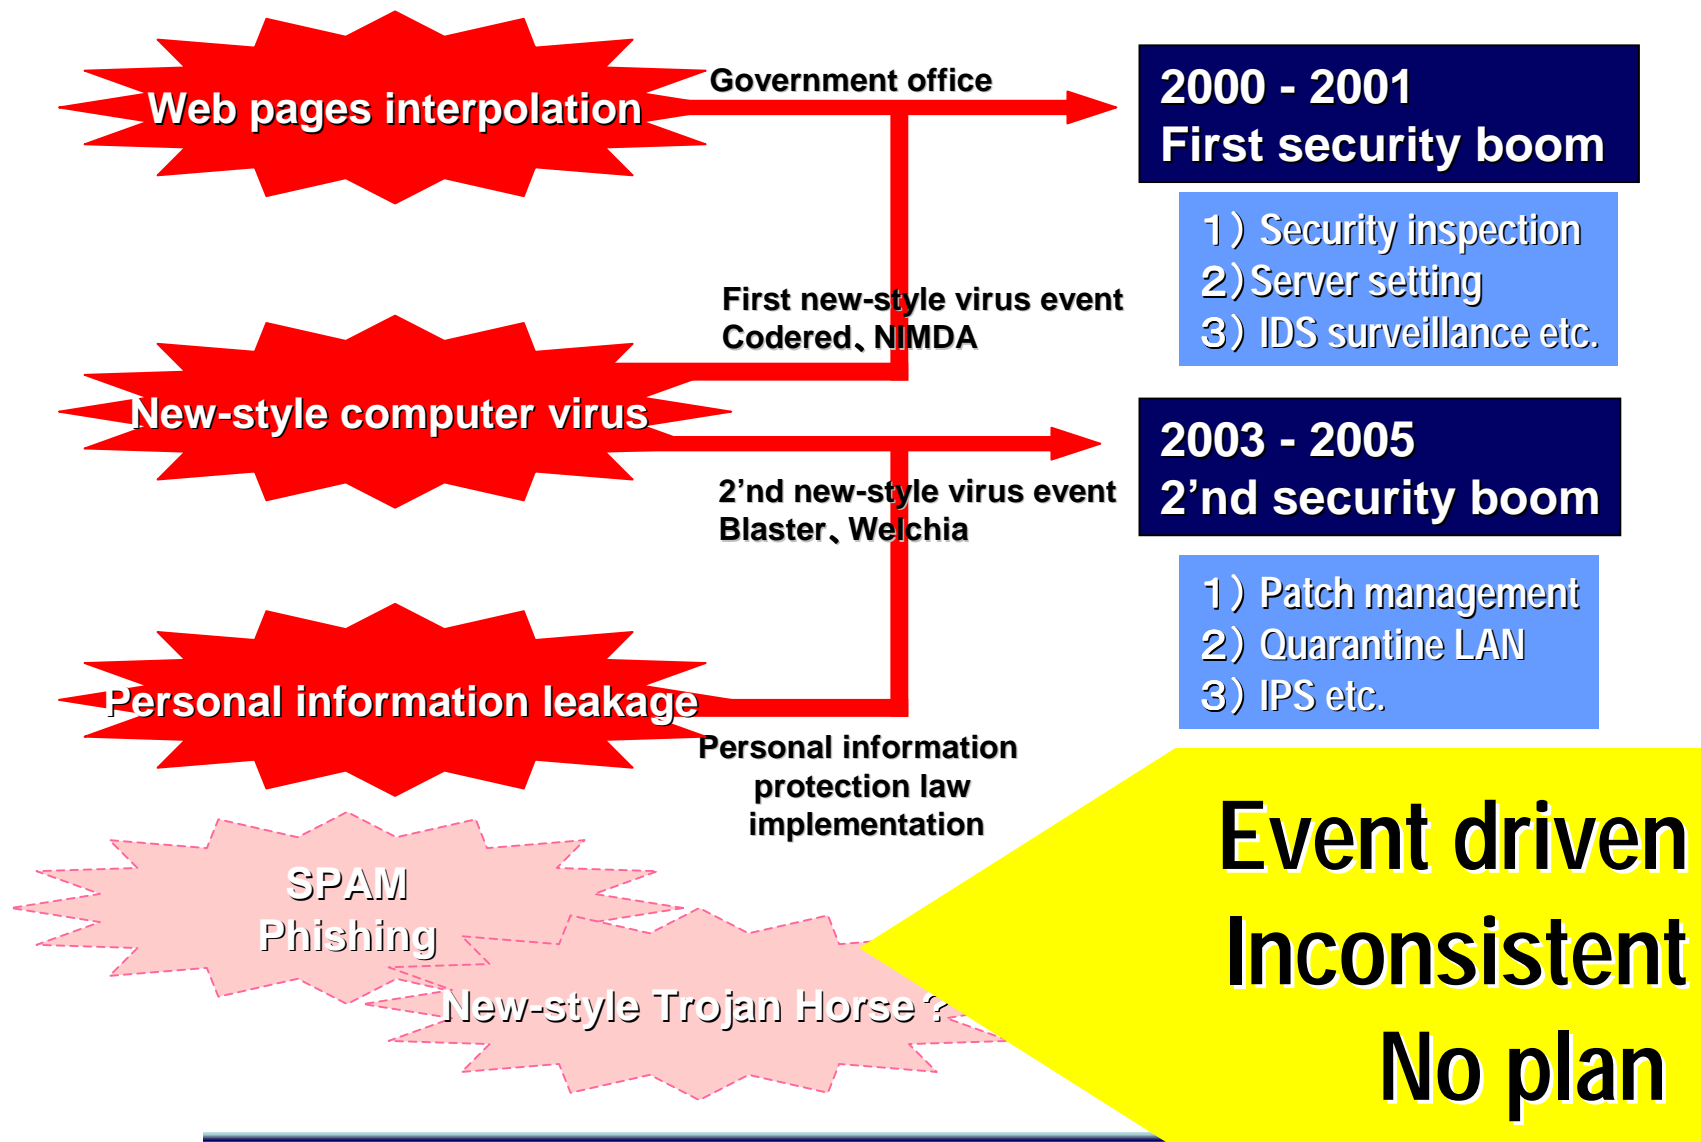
Web pages interpolation

Government office

2000 - 2001
First security boom

1）Security inspection
2）Server setting
3）IDS surveillance etc.

First new-style virus event
Codered、NIMDA

New-style computer virus

2003 - 2005
2’nd security boom

2’nd new-style virus event
Blaster、Welchia

1）Patch management
2）Quarantine LAN
3）IPS etc.

Personal information leakage

Personal information protection law implementation

SPAM
Phishing

New-style Trojan Horse？

Event driven
Inconsistent
No plan